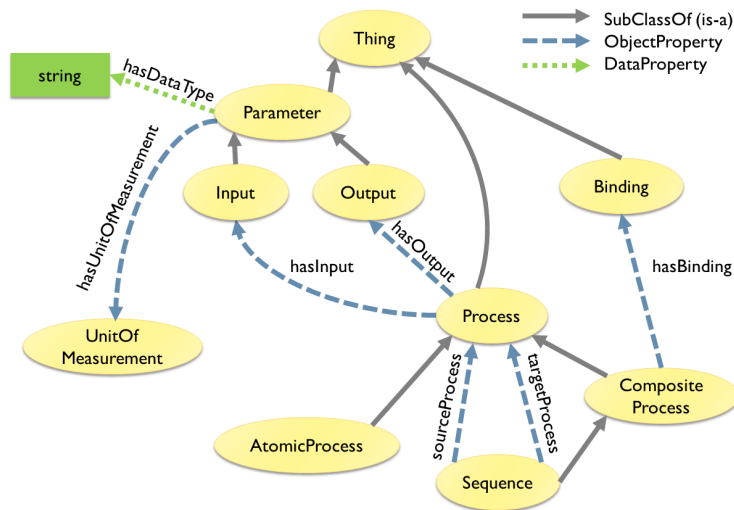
SubClassOf (is-a)
ObjectProperty
DataProperty

Thing

string

hasDataType

Parameter

hasUnitOfMeasurement

Input

Output

Binding

hasInput

hasOutput

hasBinding

UnitOf Measurement

Process

sourceProcess

targetProcess

Composite Process

AtomicProcess

Sequence